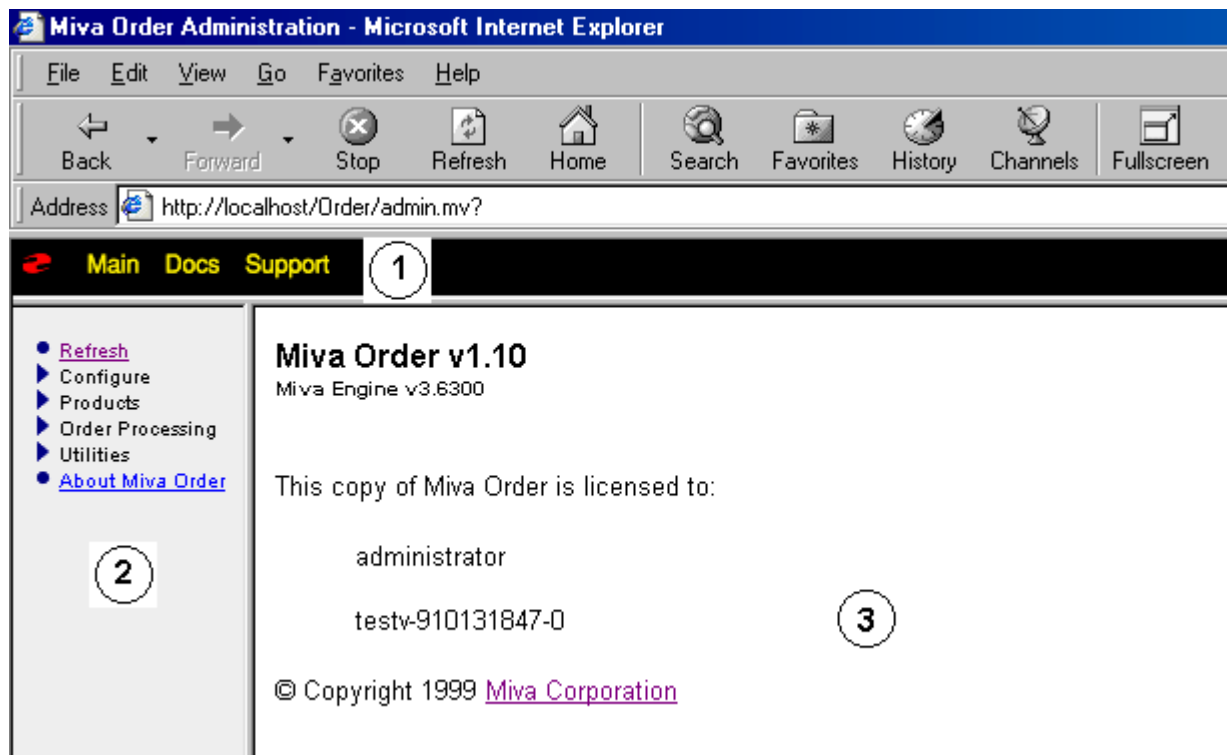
Miva Order Administration - Microsoft Internet Explorer

File Edit View Go Favorites Help

Back Forward Stop Refresh Home Search Favorites History Channels Fullscreen

Address http://localhost/Order/admin.mv?

Main Docs Support 1

Refresh
Configure
Products
Order Processing
Utilities
About Miva Order

2

Miva Order v1.10
Miva Engine v3.6300

This copy of Miva Order is licensed to:

administrator

testv-910131847-0

3

© Copyright 1999 Miva Corporation